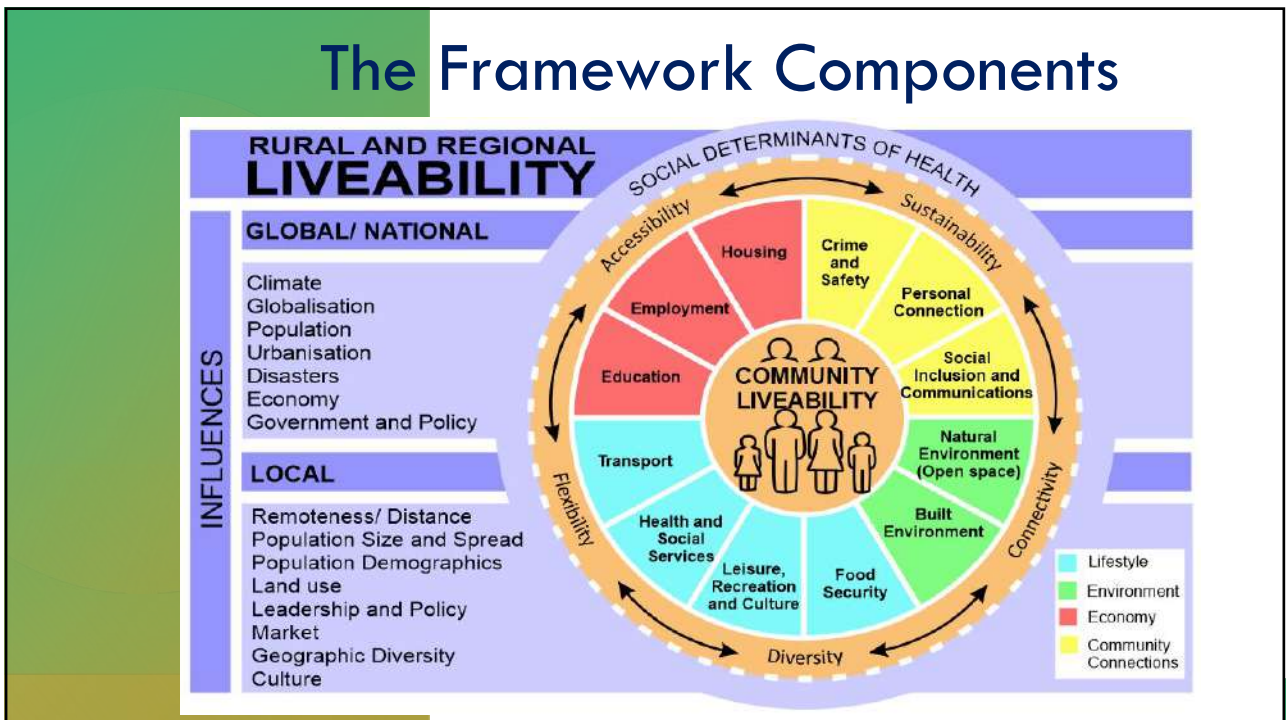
The Framework Components

RURAL AND REGIONAL
LIVEABILITY

SOCIAL DETERMINANTS OF HEALTH

INFLUENCES

GLOBAL/ NATIONAL

Climate
Globalisation
Population
Urbanisation
Disasters
Economy
Government and Policy

LOCAL

Remoteness/ Distance
Population Size and Spread
Population Demographics
Land use
Leadership and Policy
Market
Geographic Diversity
Culture

Accessibility
Sustainability
Connectivity
Diversity
Flexibility

Housing
Crime and Safety
Personal Connection
Social Inclusion and Communications
Natural Environment (Open space)
Built Environment
Food Security
Leisure, Recreation and Culture
Health and Social Services
Transport
Education
Employment

COMMUNITY LIVEABILITY

Lifestyle
Environment
Economy
Community Connections